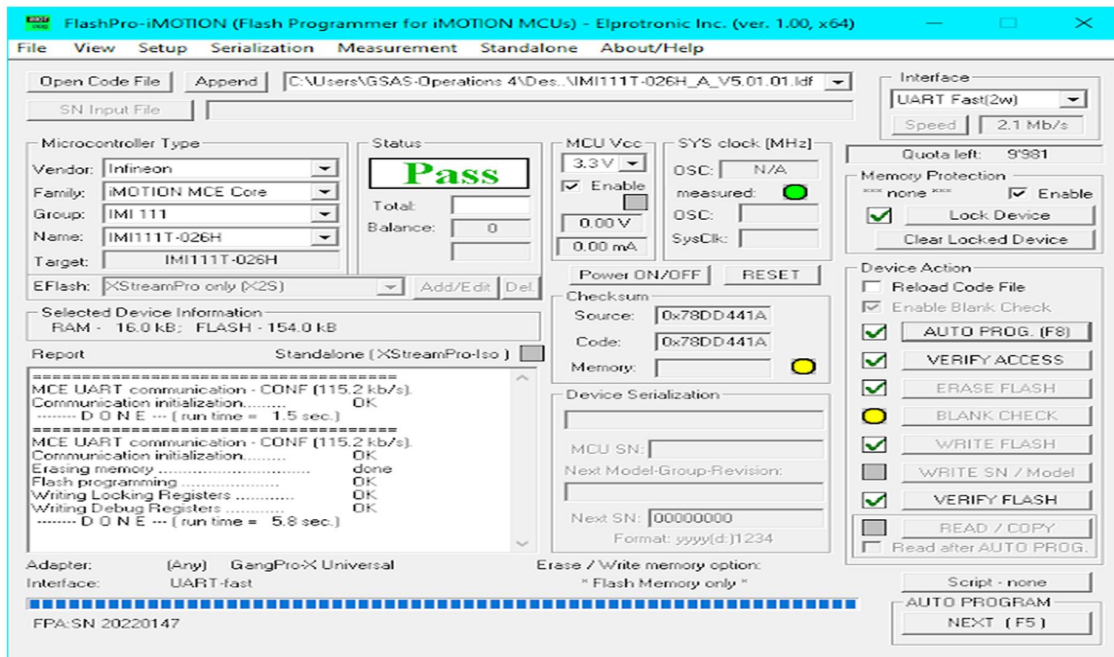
FlashPro-iMOTION (Flash Programmer for iMOTION MCUs) - Elprotronic Inc. (ver. 1.00, x64)

File View Setup Serialization Measurement Standalone About/Help

Open Code File
Append
C:\Users\GSAS-Operations 4\Des..\IMI111T-026H_A_V5.01.01.ldf
SN Input File

Interface
UART Fast(2w)
Speed
2.1 Mb/s

Microcontroller Type
Vendor: Infineon
Family: iMOTION MCE Core
Group: IMI 111
Name: IMI111T-026H
Target: IMI111T-026H
EFlash: XStreamPro only (X2S)
Add/Edit
Del

Status
Pass
Total:
Balance: 0

MCU Vcc
3.3 V
Enable
0.00 V
0.00 mA

SYS clock [MHz]
OSC: N/A
measured:
OSC:
SysClk:

Quota left: 9'981

Memory Protection
*** none ***
Enable
Lock Device
Clear Locked Device

Power ON/OFF
RESET

Selected Device Information
RAM - 16.0 kB; FLASH - 154.0 kB

Report
Standalone ( XStreamPro-Iso )

=====================================
MCE UART communication - CONF (115.2 kb/s).
Communication initialization......... OK
------- D O N E --- ( run time = 1.5 sec.)
=====================================
MCE UART communication - CONF (115.2 kb/s).
Communication initialization......... OK
Erasing memory ................................ done
Flash programming ...................... OK
Writing Locking Registers ............ OK
Writing Debug Registers .............. OK
------- D O N E --- ( run time = 5.8 sec.)

Checksum
Source: 0x78DD441A
Code: 0x78DD441A
Memory:

Device Serialization
MCU SN:
Next Model-Group-Revision:
Next SN: 00000000
Format: yyyy(d)1234

Device Action
Reload Code File
Enable Blank Check
AUTO PROG. (F8)
VERIFY ACCESS
ERASE FLASH
BLANK CHECK
WRITE FLASH
WRITE SN / Model
VERIFY FLASH
READ / COPY
Read after AUTO PROG.

Adapter: (Any) GangPro-X Universal
Interface: UART-fast
Erase / Write memory option:
* Flash Memory only *

Script - none
AUTO PROGRAM
NEXT (F5)

FPA:SN 20220147